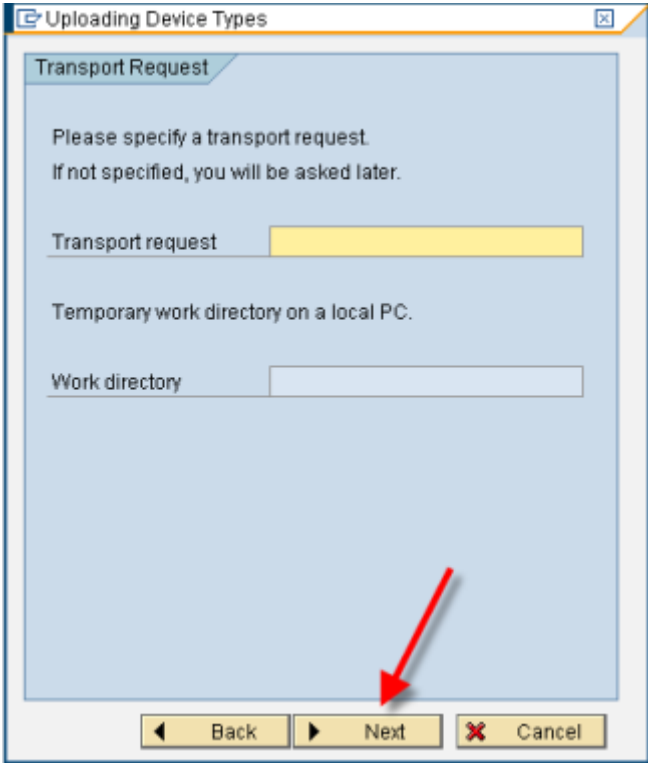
Uploading Device Types

Transport Request

Please specify a transport request.
If not specified, you will be asked later.

Transport request

Temporary work directory on a local PC.

Work directory

Back
Next
Cancel